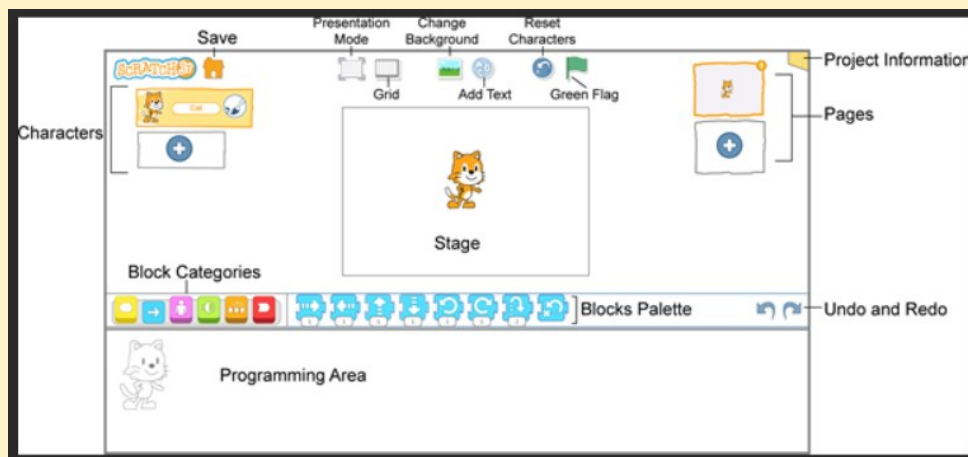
Save

Presentation Mode

Change Background

Reset Characters

Project Information

SCRATCHJr

Grid

Add Text

Green Flag

Characters

Cat

Pages

Stage

Block Categories

Blocks Palette

Undo and Redo

Programming Area